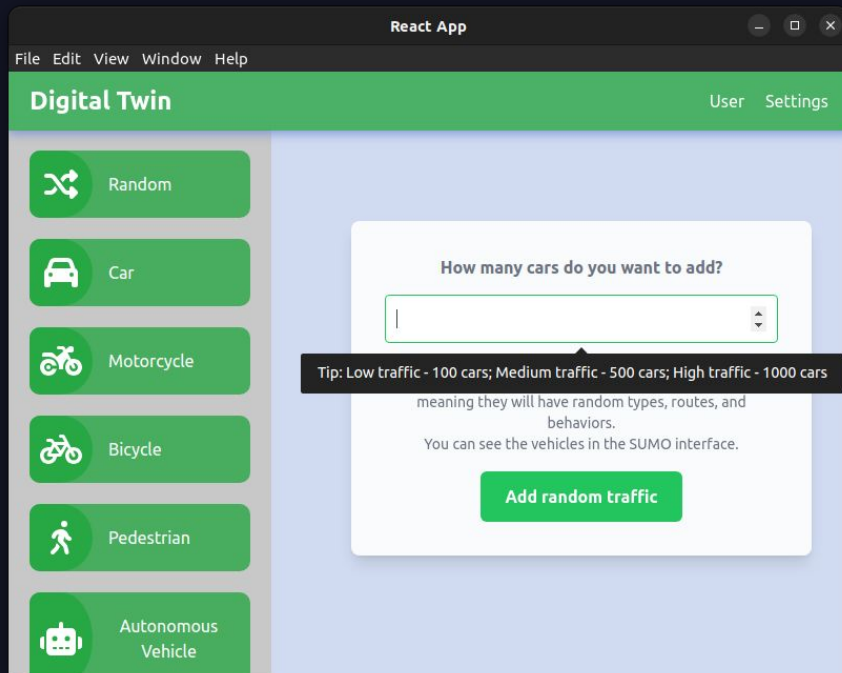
React App

File Edit View Window Help

Digital Twin

User Settings

Random

Car

Motorcycle

Bicycle

Pedestrian

Autonomous Vehicle

How many cars do you want to add?

Tip: Low traffic - 100 cars; Medium traffic - 500 cars; High traffic - 1000 cars

meaning they will have random types, routes, and behaviors.

You can see the vehicles in the SUMO interface.

Add random traffic